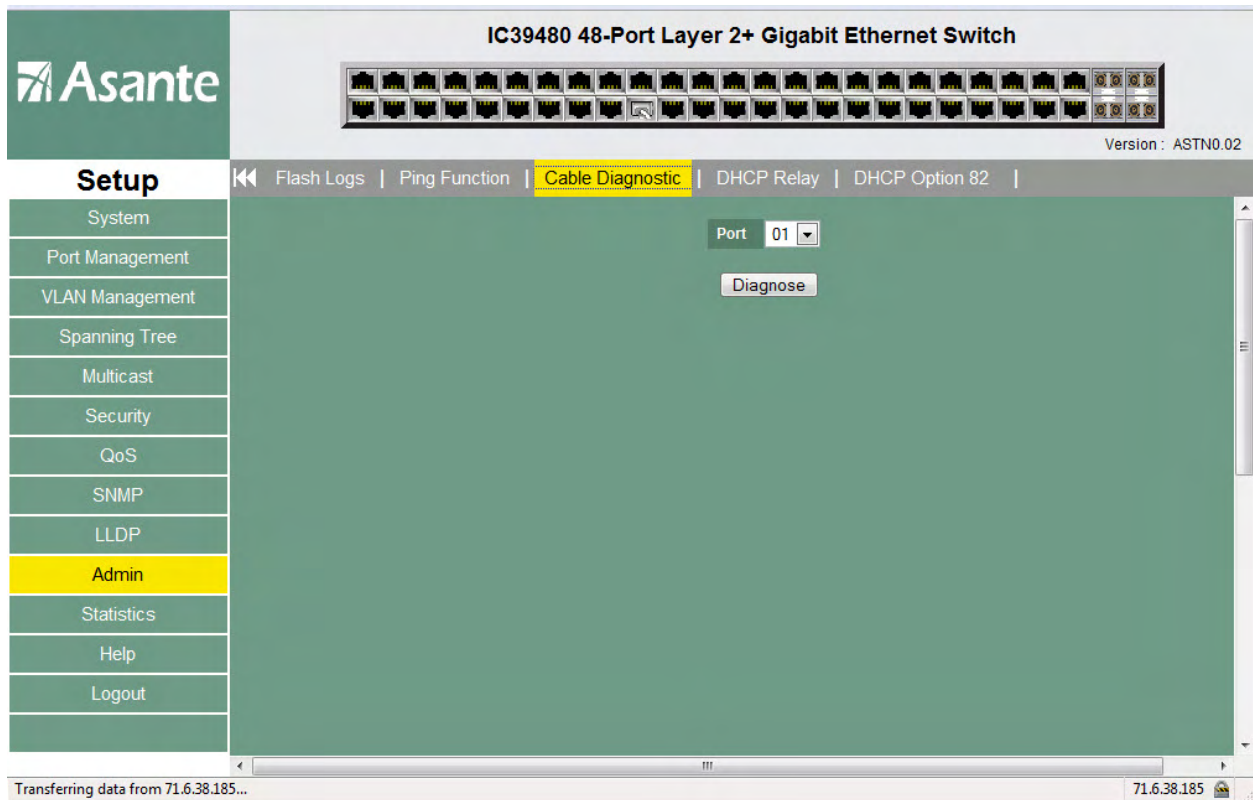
Asante

IC39480 48-Port Layer 2+ Gigabit Ethernet Switch

Version : ASTN0.02

Setup

Flash Logs | Ping Function | Cable Diagnostic | DHCP Relay | DHCP Option 82 |

System
Port Management
VLAN Management
Spanning Tree
Multicast
Security
QoS
SNMP
LLDP
Admin
Statistics
Help
Logout

Port 01

Diagnose

Transferring data from 71.6.38.185...

71.6.38.185